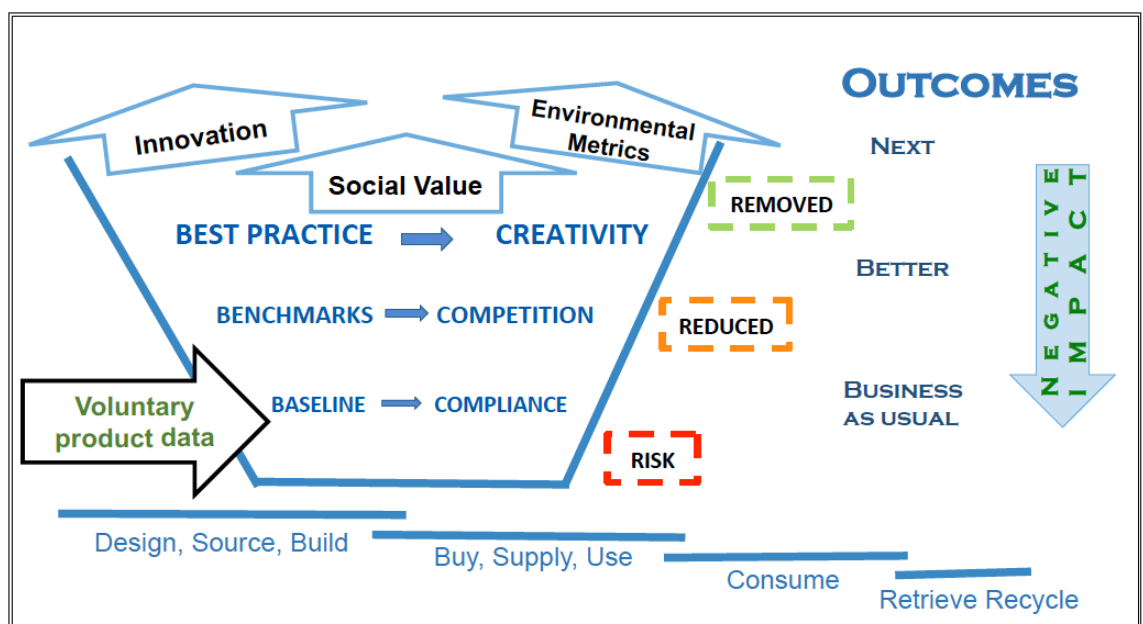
Innovation

Environmental Metrics

Social Value

OUTCOMES

NEXT

REMOVED

BEST PRACTICE → CREATIVITY

BETTER

BENCHMARKS → COMPETITION

REDUCED

BUSINESS AS USUAL

NEGATIVE IMPACT

Voluntary product data

BASELINE → COMPLIANCE

RISK

Design, Source, Build

Buy, Supply, Use

Consume

Retrieve Recycle